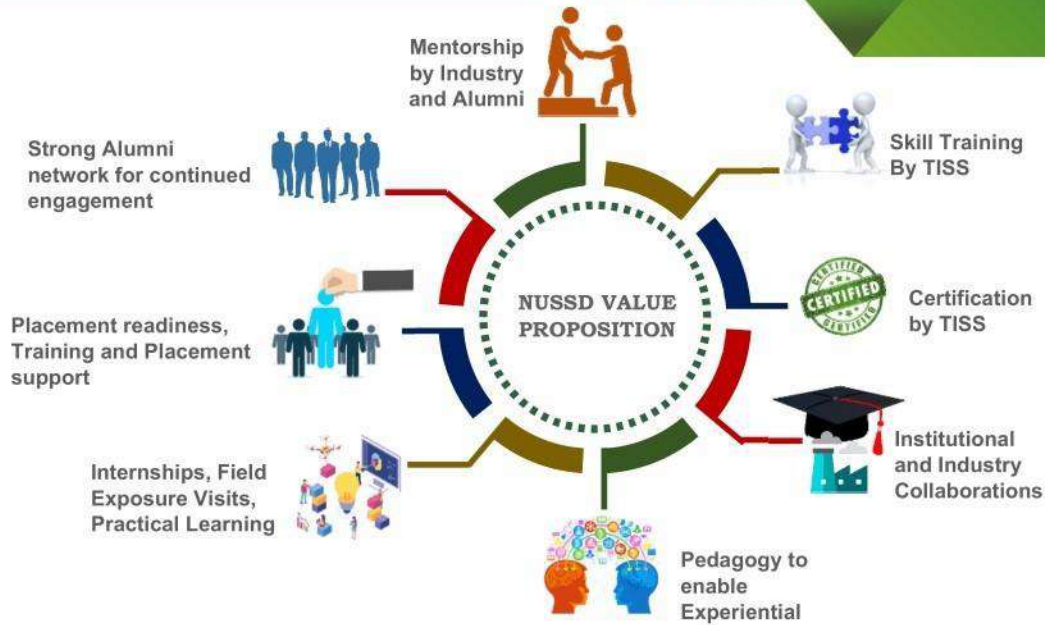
Mentorship by Industry and Alumni

Skill Training By TISS

Strong Alumni network for continued engagement

NUSSD VALUE PROPOSITION

CERTIFIED

Certification by TISS

Placement readiness, Training and Placement support

Institutional and Industry Collaborations

Internships, Field Exposure Visits, Practical Learning

Pedagogy to enable Experiential